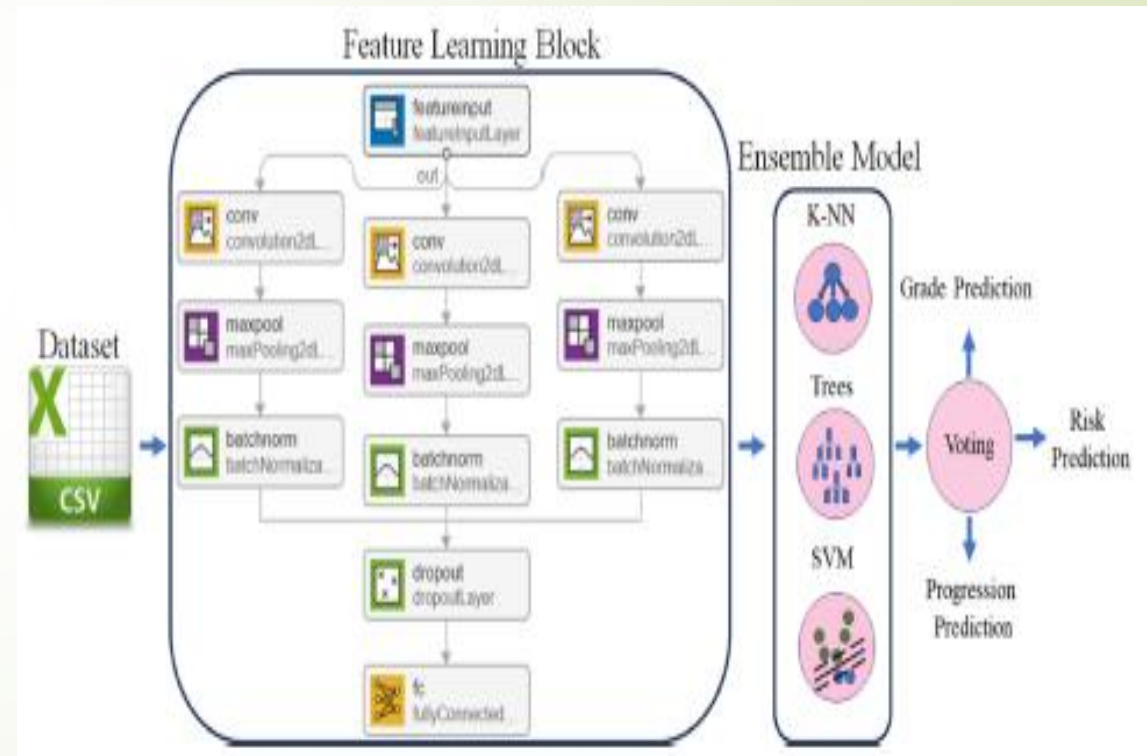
Feature Learning Block

featureinput
featureInputLayer

out

conv
convolution2dL...

conv
convolution2dL...

conv
convolution2dL...

maxpool
maxPooling2dL...

maxpool
maxPooling2dL...

maxpool
maxPooling2dL...

batchnorm
batchNormaliza...

batchnorm
batchNormaliza...

batchnorm
batchNormaliza...

dropout
dropoutLayer

fc
fullyConnected...

Dataset

X

CSV

Ensemble Model

K-NN

Trees

SVM

Grade Prediction

Voting

Risk Prediction

Progression Prediction